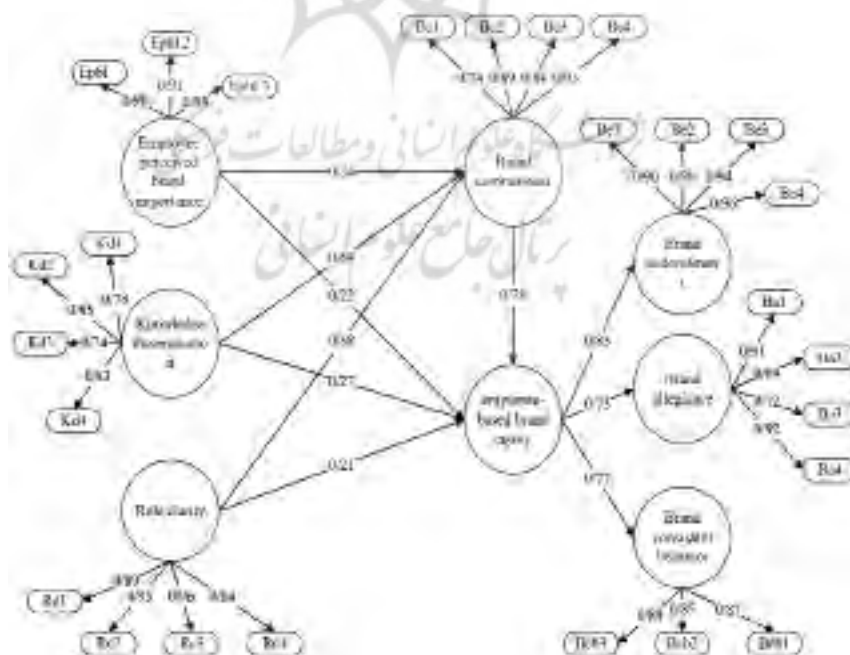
Epbi1
Epbi2
Epbi3
0.91
0.88
0.86
Employee perceived brand importance
Bc1
Bc2
Bc3
Bc4
0.74
0.89
0.86
0.91
Brand commitment
Be1
Be2
Be3
Be4
0.90
0.86
0.84
0.90
Brand endorsement
0.34
0.69
0.22
Kd1
Kd2
Kd3
Kd4
0.78
0.85
0.74
0.83
Knowledge dissemination
0.78
0.27
0.68
Employee-based brand equity
0.85
0.75
0.77
Bal
Ba2
Ba3
Ba4
0.91
0.84
0.72
0.92
Brand allegiance
0.21
Role clarity
Rc1
Rc2
Rc3
Rc4
0.80
0.93
0.86
0.84
Brand consistent behavior
Bcb1
Bcb2
Bcb3
0.88
0.85
0.87